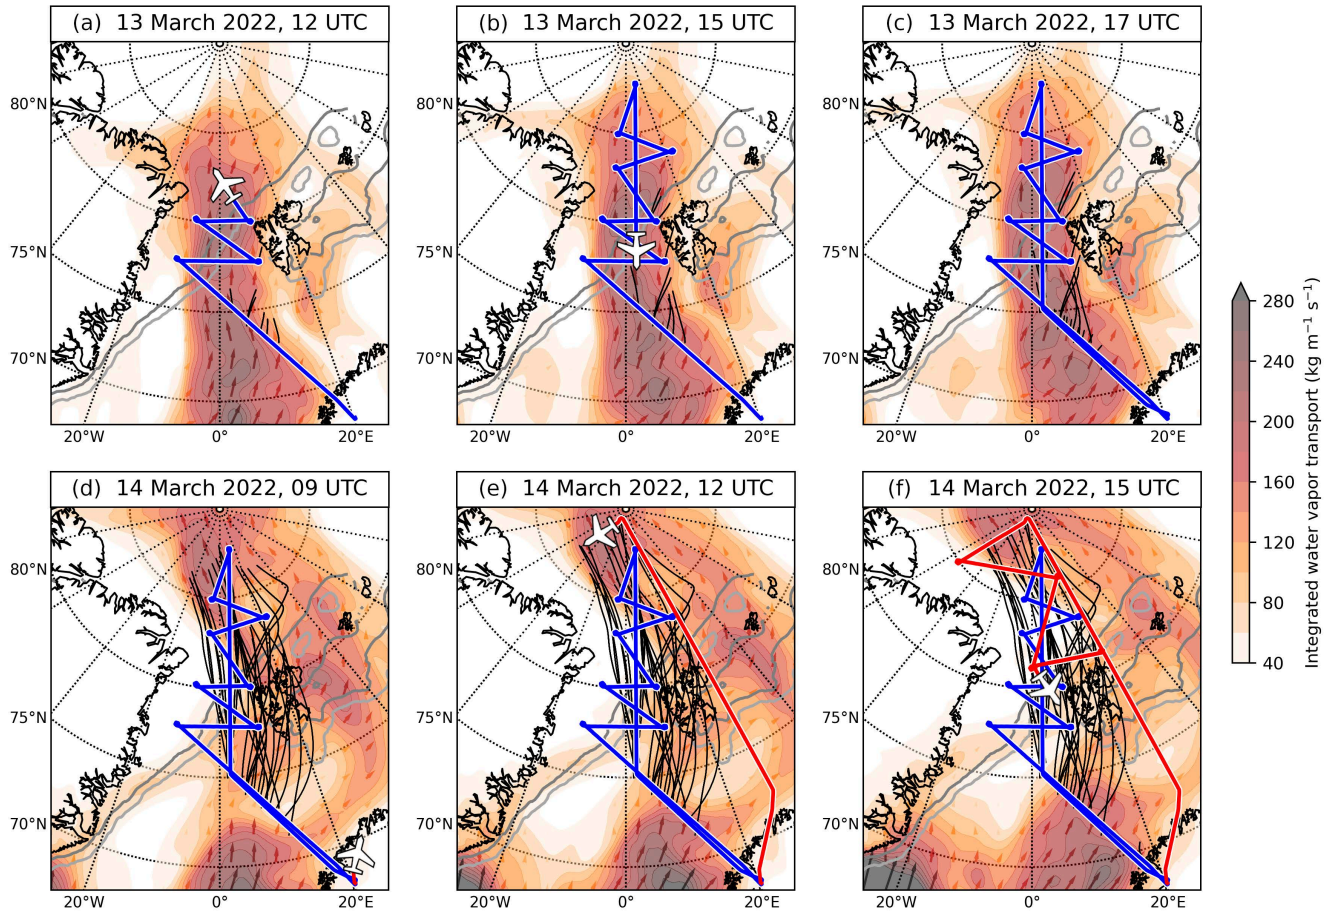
(a) 13 March 2022, 12 UTC

80°N
75°N
70°N
20°W
0°
20°E

(b) 13 March 2022, 15 UTC

80°N
75°N
70°N
20°W
0°
20°E

(c) 13 March 2022, 17 UTC

80°N
75°N
70°N
20°W
0°
20°E

(d) 14 March 2022, 09 UTC

80°N
75°N
70°N
20°W
0°
20°E

(e) 14 March 2022, 12 UTC

80°N
75°N
70°N
20°W
0°
20°E

(f) 14 March 2022, 15 UTC

80°N
75°N
70°N
20°W
0°
20°E

Integrated water vapor transport (kg m$^{-1}$ s$^{-1}$)
280
240
200
160
120
80
40